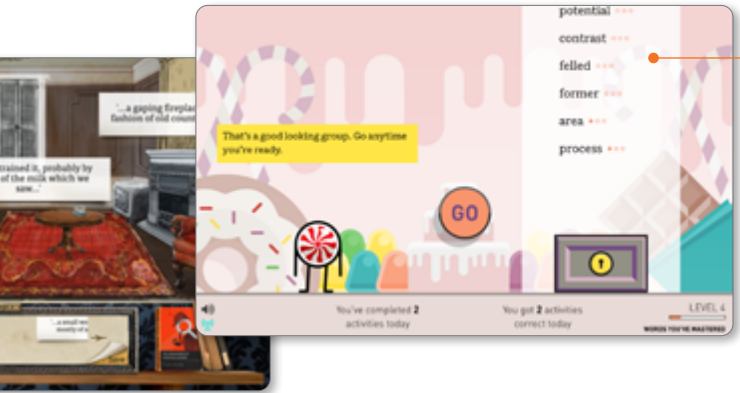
"...a gaping fireplac fashion of old count

trained it, probably by of the milk which we saw..."

"...a small we mostly of

potential
contrast
felled
former
area
process

That's a good looking group. Go anytime you're ready.

GO

You've completed 2 activities today

You got 2 activities correct today

LEVEL 4

WORDS YOU'VE MASTERED